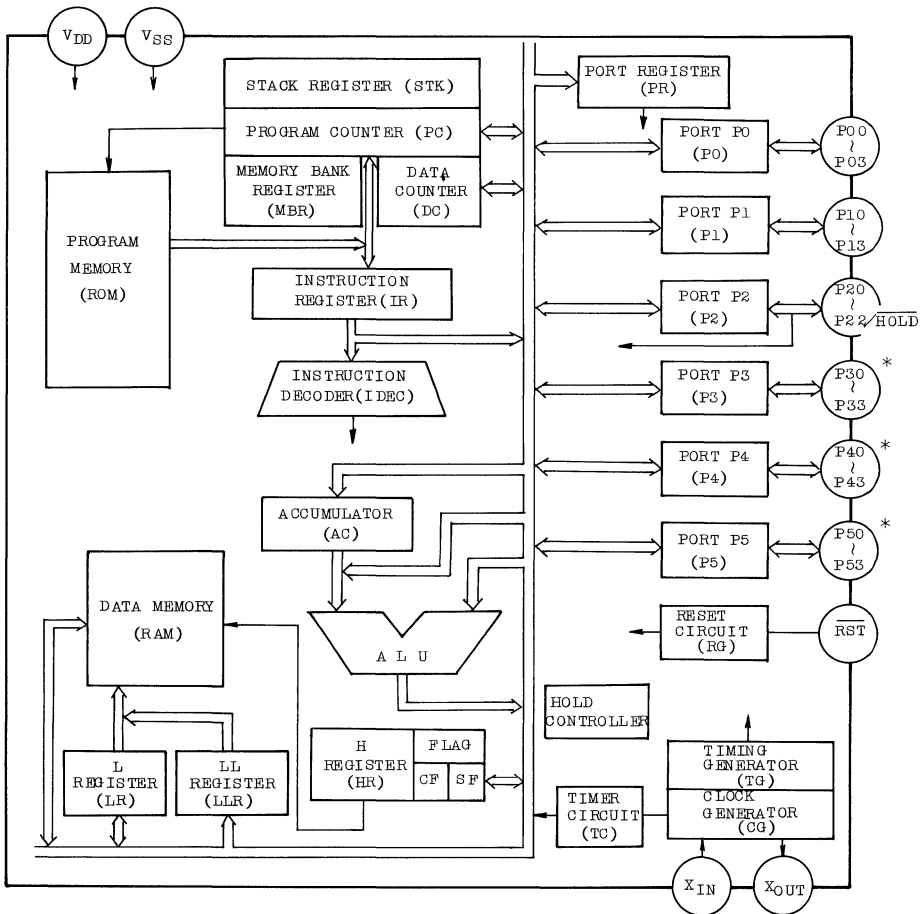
$V_{DD}$ $V_{SS}$

STACK REGISTER (STK)

PROGRAM COUNTER (PC)

MEMORY BANK REGISTER (MBR)

DATA COUNTER (DC)

PROGRAM MEMORY (ROM)

INSTRUCTION REGISTER(IR)

INSTRUCTION DECODER(IDEC)

ACCUMULATOR (AC)

DATA MEMORY (RAM)

A L U

L REGISTER (LR)

LL REGISTER (LLR)

H REGISTER (HR)

FLAG

CF SF

PORT REGISTER (PR)

PORT P0 (P0)

P00 ~ P03

PORT P1 (P1)

P10 ~ P13

PORT P2 (P2)

P20 ~ P22/$\overline{HOLD}$

PORT P3 (P3)

P30 ~ P33 *

PORT P4 (P4)

P40 ~ P43 *

PORT P5 (P5)

P50 ~ P53 *

RESET CIRCUIT (RG)

$\overline{RST}$

HOLD CONTROLLER

TIMING GENERATOR (TG)

CLOCK GENERATOR (CG)

TIMER CIRCUIT (TC)

$X_{IN}$ $X_{OUT}$